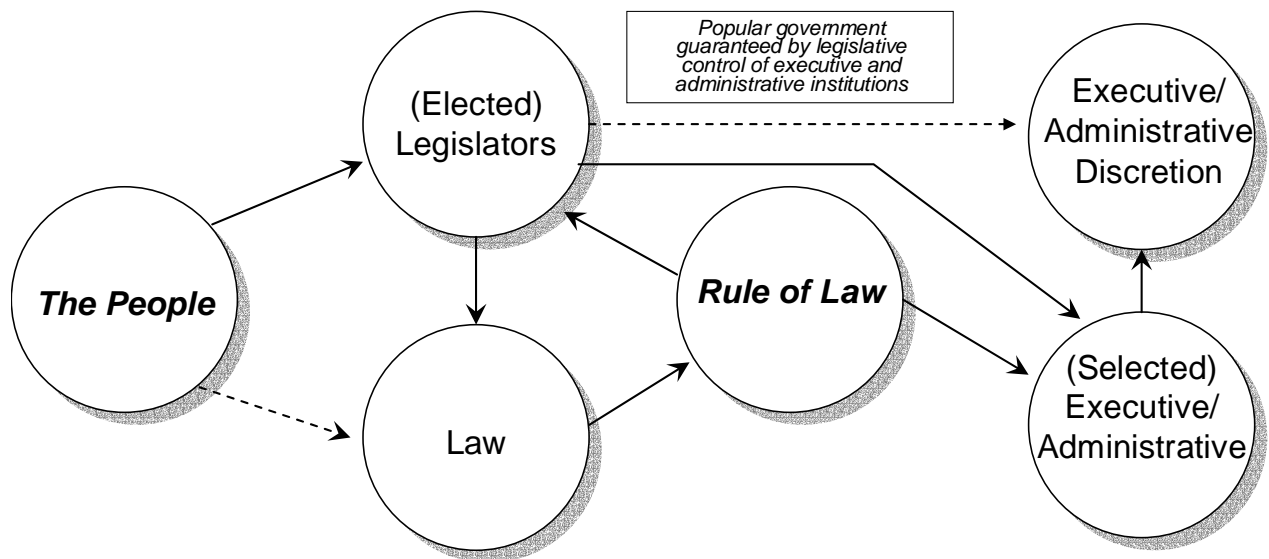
Popular government guaranteed by legislative control of executive and administrative institutions

(Elected) Legislators

Executive/ Administrative Discretion

The People

Rule of Law

Law

(Selected) Executive/ Administrative